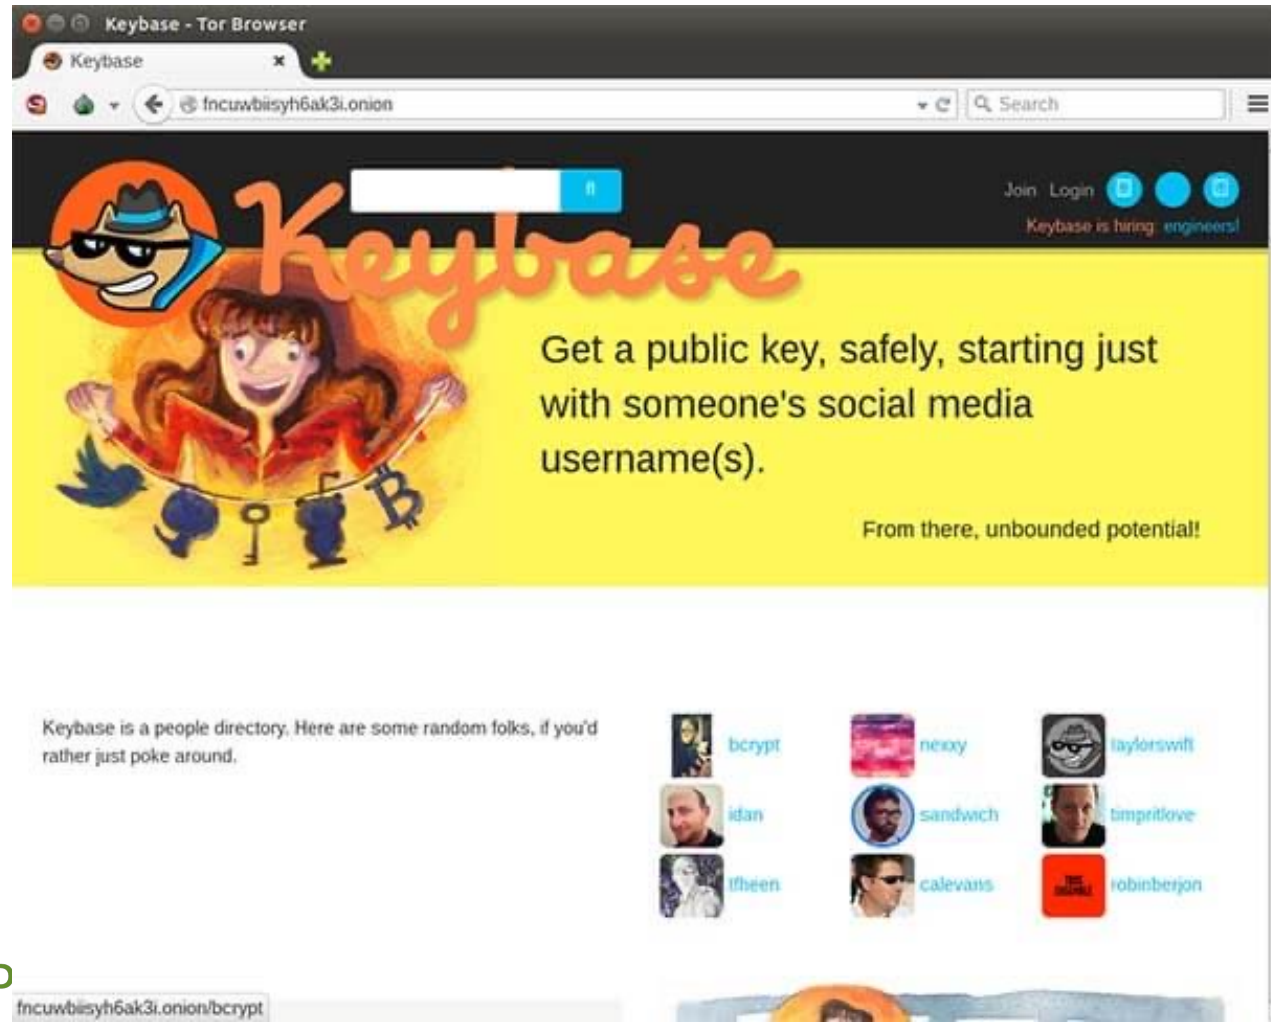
Keybase - Tor Browser

Keybase

fncuwbiisyh6ak3i.onion

Search

Keybase

Join Login

Keybase is hiring: engineers!

Get a public key, safely, starting just with someone's social media username(s).

From there, unbounded potential!

Keybase is a people directory. Here are some random folks, if you'd rather just poke around.

bcrypt
nexxy
taylorswift
idan
sandwich
timpritlove
tfheen
calevans
robinberjon

fncuwbiisyh6ak3i.onion/bcrypt